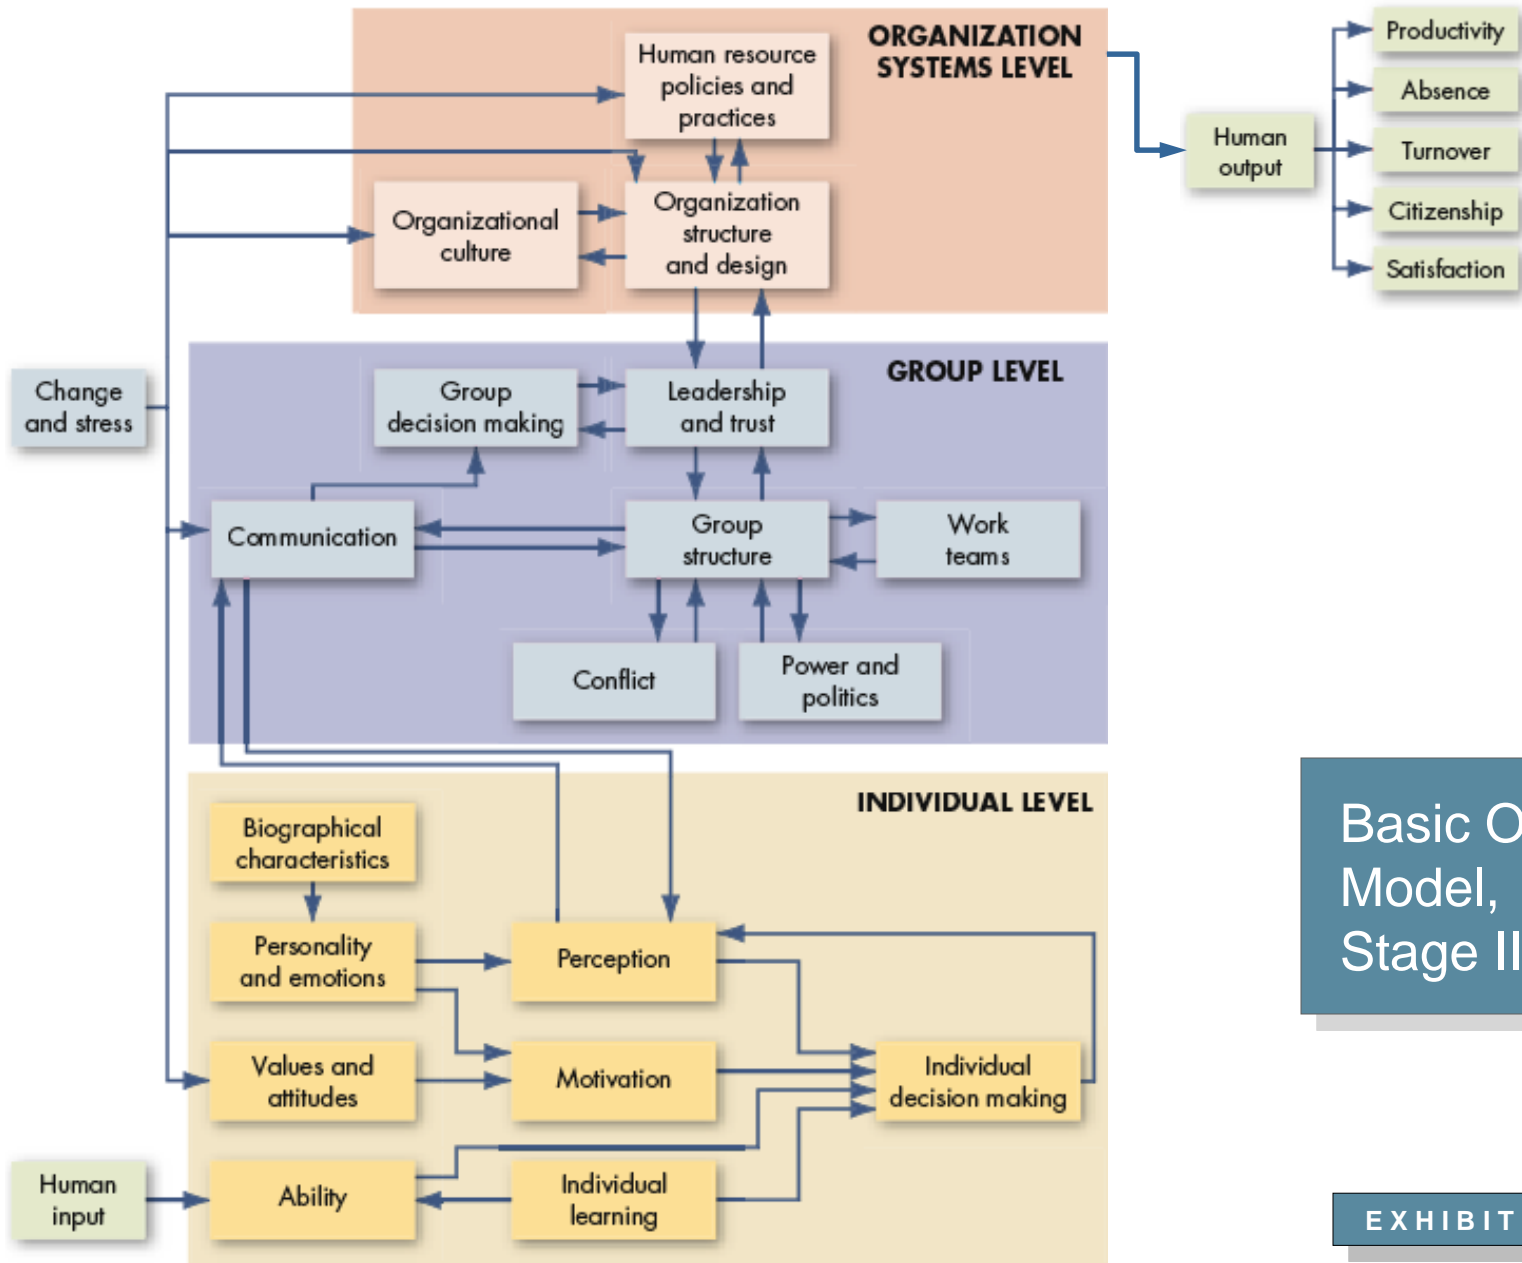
ORGANIZATION SYSTEMS LEVEL

Human resource policies and practices

Organizational culture

Organization structure and design

Human output

Productivity

Absence

Turnover

Citizenship

Satisfaction

Change and stress

GROUP LEVEL

Group decision making

Leadership and trust

Communication

Group structure

Work teams

Conflict

Power and politics

INDIVIDUAL LEVEL

Biographical characteristics

Personality and emotions

Perception

Values and attitudes

Motivation

Individual decision making

Human input

Ability

Individual learning

Basic O
Model,
Stage II

EXHIBIT